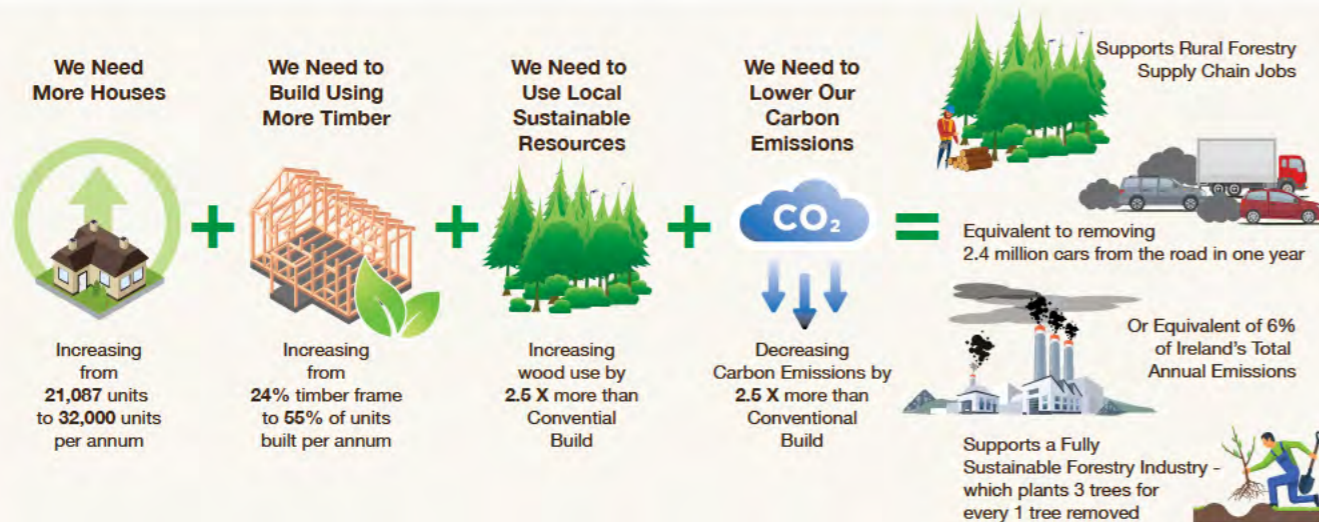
We Need More Houses

Increasing from 21,087 units to 32,000 units per annum

+

We Need to Build Using More Timber

Increasing from 24% timber frame to 55% of units built per annum

+

We Need to Use Local Sustainable Resources

Increasing wood use by 2.5 X more than Convential Build

+

We Need to Lower Our Carbon Emissions

$CO_2$

Decreasing Carbon Emissions by 2.5 X more than Conventional Build

=

Supports Rural Forestry Supply Chain Jobs

Equivalent to removing 2.4 million cars from the road in one year

Or Equivalent of 6% of Ireland's Total Annual Emissions

Supports a Fully Sustainable Forestry Industry - which plants 3 trees for every 1 tree removed